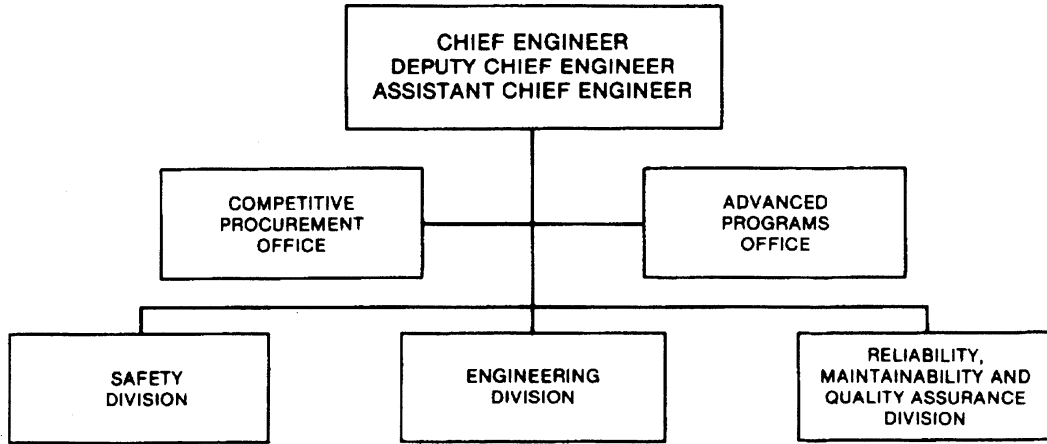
CHIEF ENGINEER
DEPUTY CHIEF ENGINEER
ASSISTANT CHIEF ENGINEER

COMPETITIVE PROCUREMENT OFFICE

ADVANCED PROGRAMS OFFICE

SAFETY DIVISION

ENGINEERING DIVISION

RELIABILITY, MAINTAINABILITY AND QUALITY ASSURANCE DIVISION